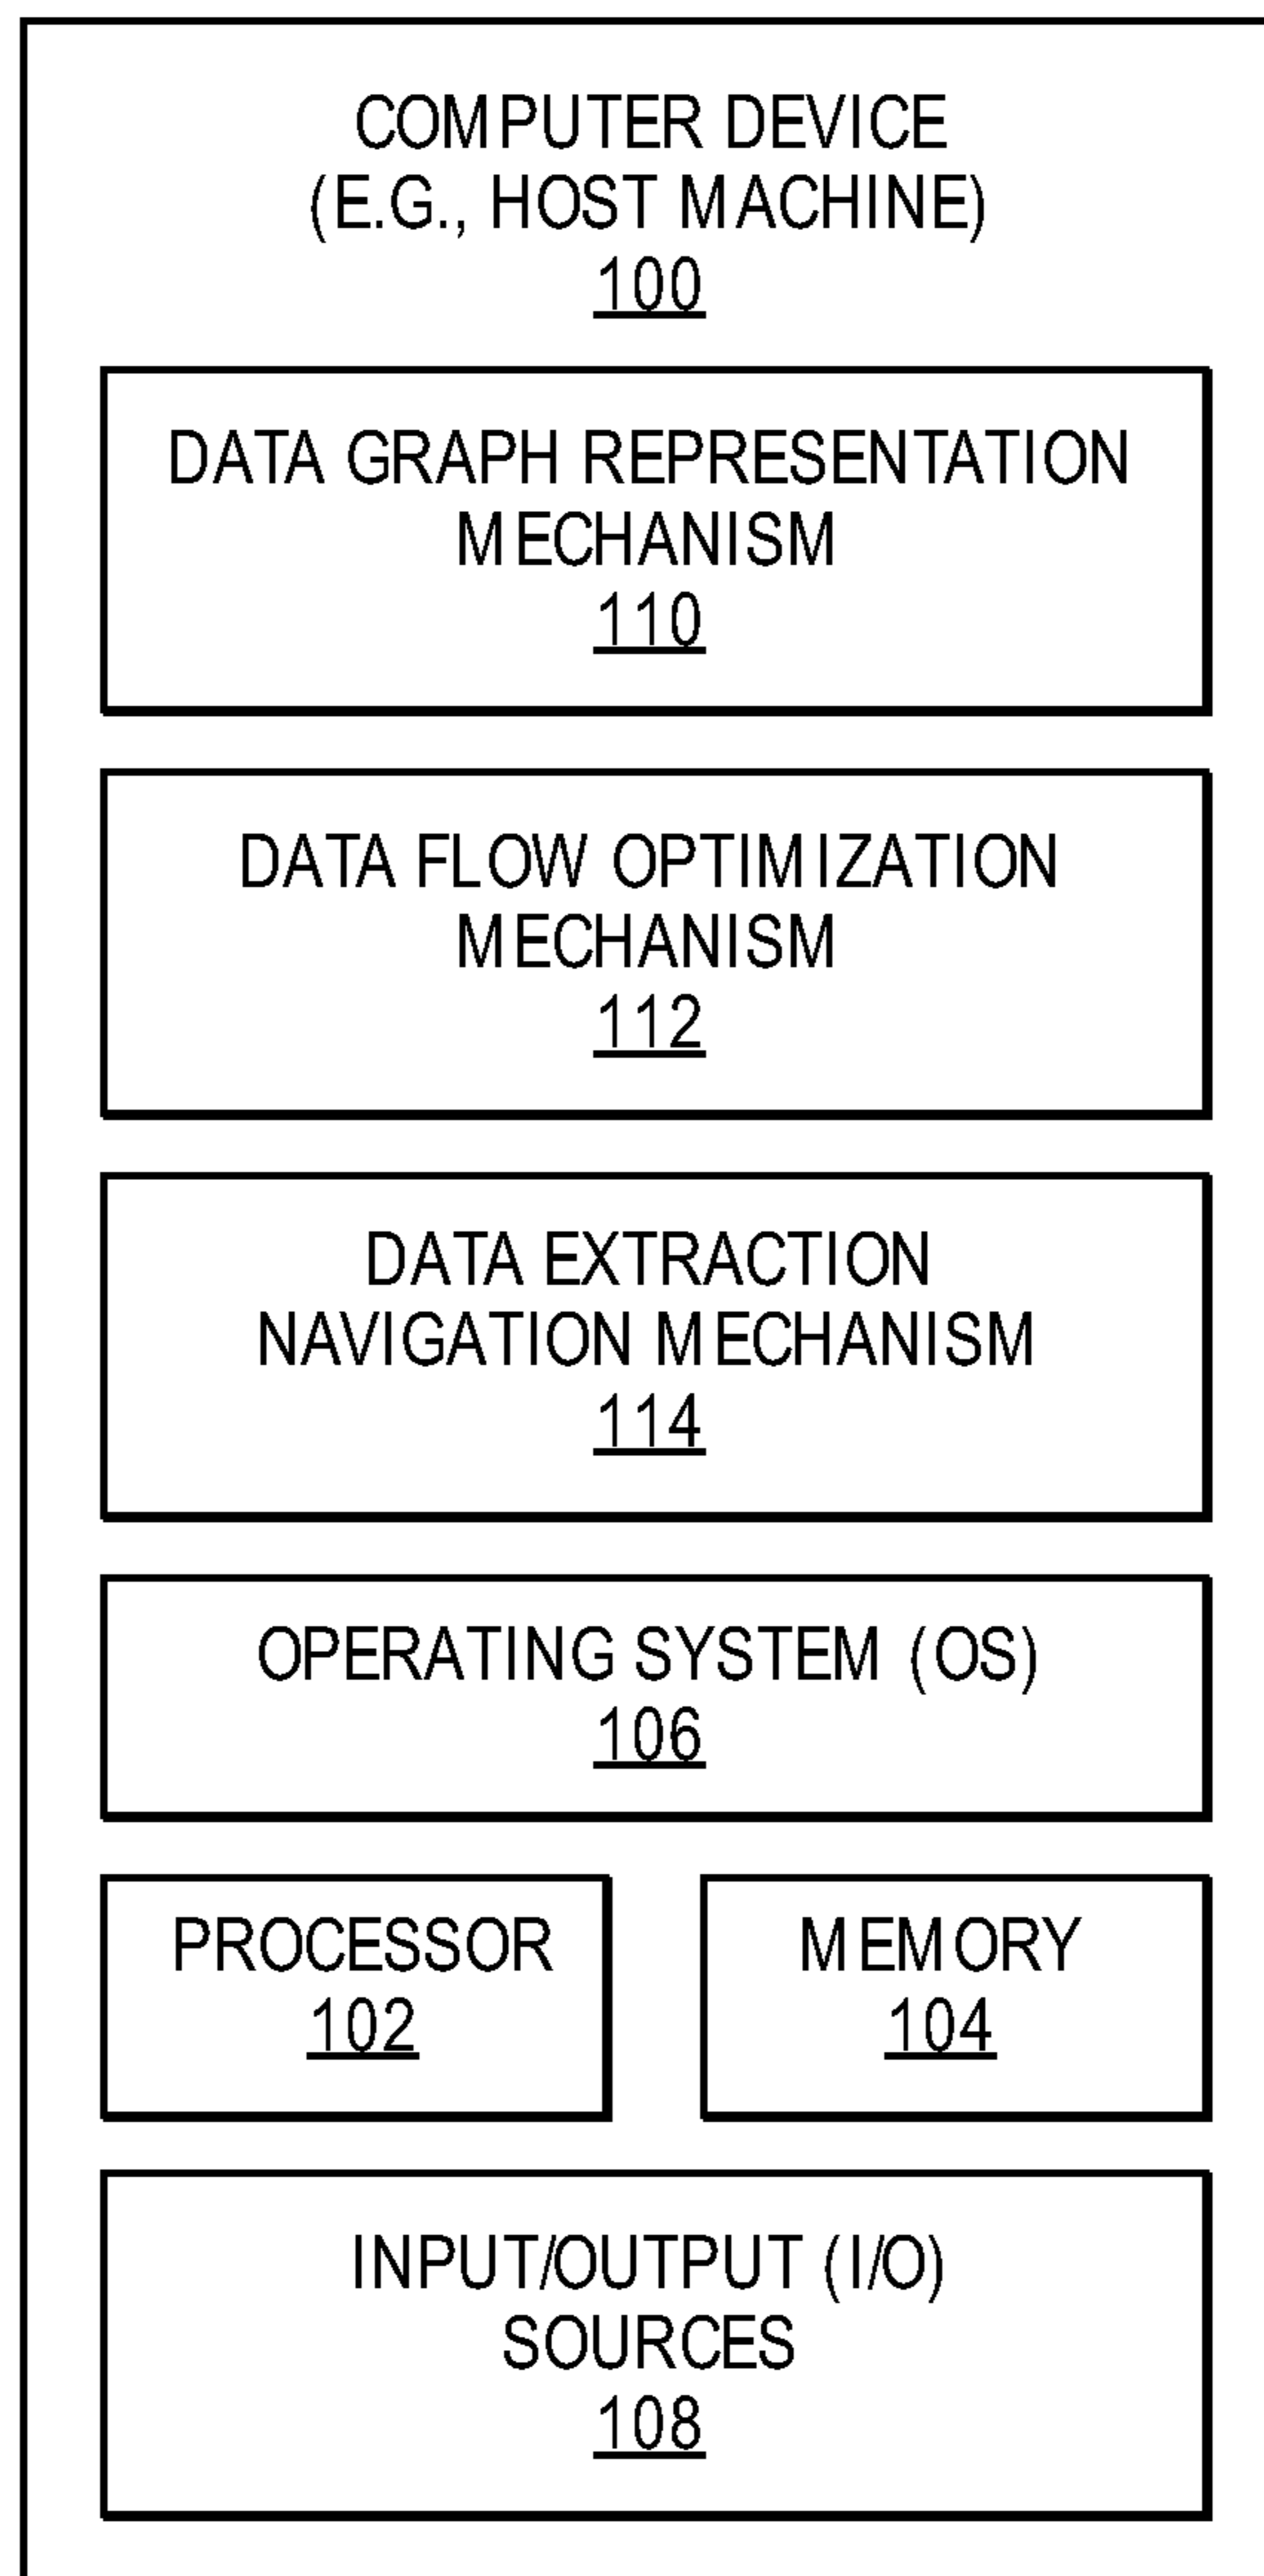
COMPUTER DEVICE
(E.G., HOST MACHINE)
100

DATA GRAPH REPRESENTATION MECHANISM
110

DATA FLOW OPTIMIZATION MECHANISM
112

DATA EXTRACTION NAVIGATION MECHANISM
114

OPERATING SYSTEM (OS)
106

PROCESSOR
102

MEMORY
104

INPUT/OUTPUT (I/O) SOURCES
108